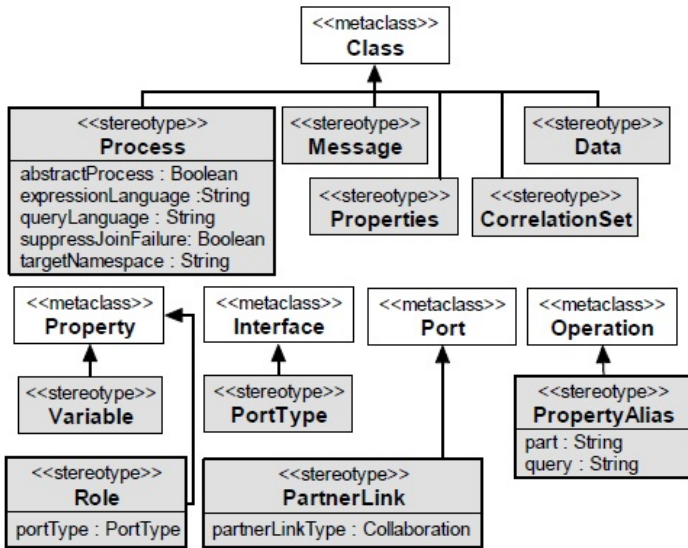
<<metaclass>>
Class

<<stereotype>>
Process
abstractProcess : Boolean
expressionLanguage :String
queryLanguage : String
suppressJoinFailure: Boolean
targetNamespace : String

<<stereotype>>
Message

<<stereotype>>
Properties

<<stereotype>>
CorrelationSet

<<stereotype>>
Data

<<metaclass>>
Property

<<stereotype>>
Variable

<<metaclass>>
Interface

<<stereotype>>
PortType

<<metaclass>>
Port

<<metaclass>>
Operation

<<stereotype>>
PropertyAlias
part : String
query : String

<<stereotype>>
Role
portType : PortType

<<stereotype>>
PartnerLink
partnerLinkType : Collaboration